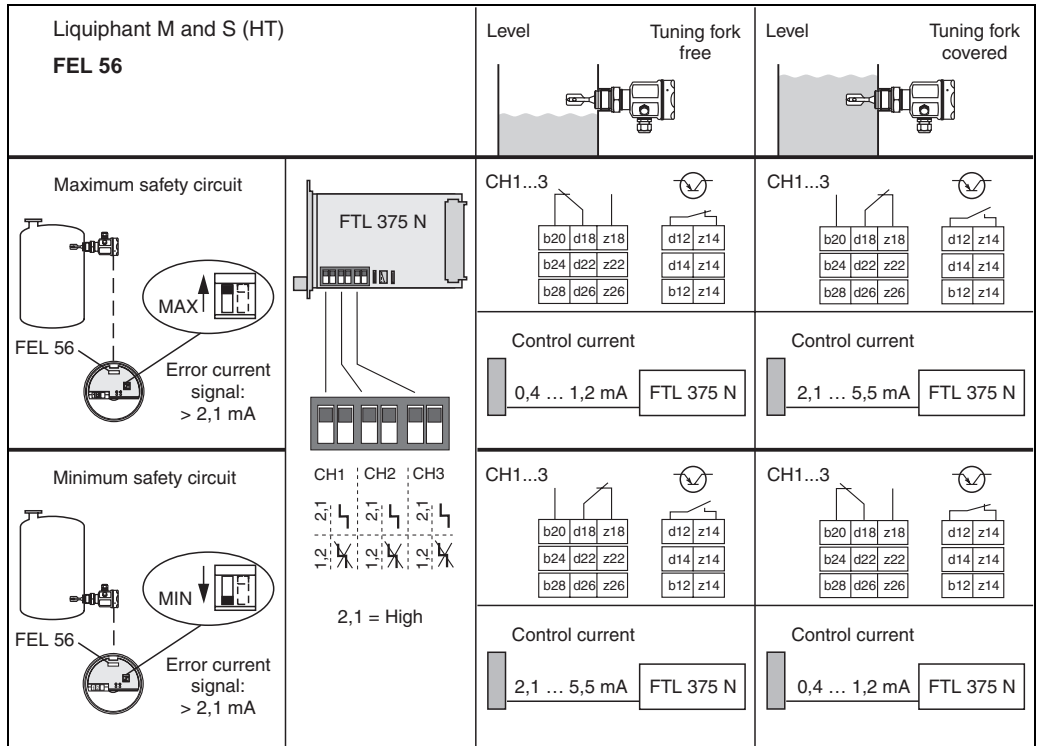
Liquiphant M and S (HT)

**FEL 56**

Level

Tuning fork free

Level

Tuning fork covered

Maximum safety circuit

MAX

FEL 56

Error current signal: > 2,1 mA

FTL 375 N

CH1...3

| b20 | d18 | z18 |
|---|---|---|
| b24 | d22 | z22 |
| b28 | d26 | z26 |

| d12 | z14 |
|---|---|
| d14 | z14 |
| b12 | z14 |

Control current

0,4 … 1,2 mA

FTL 375 N

CH1...3

| b20 | d18 | z18 |
|---|---|---|
| b24 | d22 | z22 |
| b28 | d26 | z26 |

| d12 | z14 |
|---|---|
| d14 | z14 |
| b12 | z14 |

Control current

2,1 … 5,5 mA

FTL 375 N

Minimum safety circuit

MIN

FEL 56

Error current signal: > 2,1 mA

CH1 CH2 CH3

2,1 2,1 2,1

1,2 1,2 1,2

2,1 = High

CH1...3

| b20 | d18 | z18 |
|---|---|---|
| b24 | d22 | z22 |
| b28 | d26 | z26 |

| d12 | z14 |
|---|---|
| d14 | z14 |
| b12 | z14 |

Control current

2,1 … 5,5 mA

FTL 375 N

CH1...3

| b20 | d18 | z18 |
|---|---|---|
| b24 | d22 | z22 |
| b28 | d26 | z26 |

| d12 | z14 |
|---|---|
| d14 | z14 |
| b12 | z14 |

Control current

0,4 … 1,2 mA

FTL 375 N